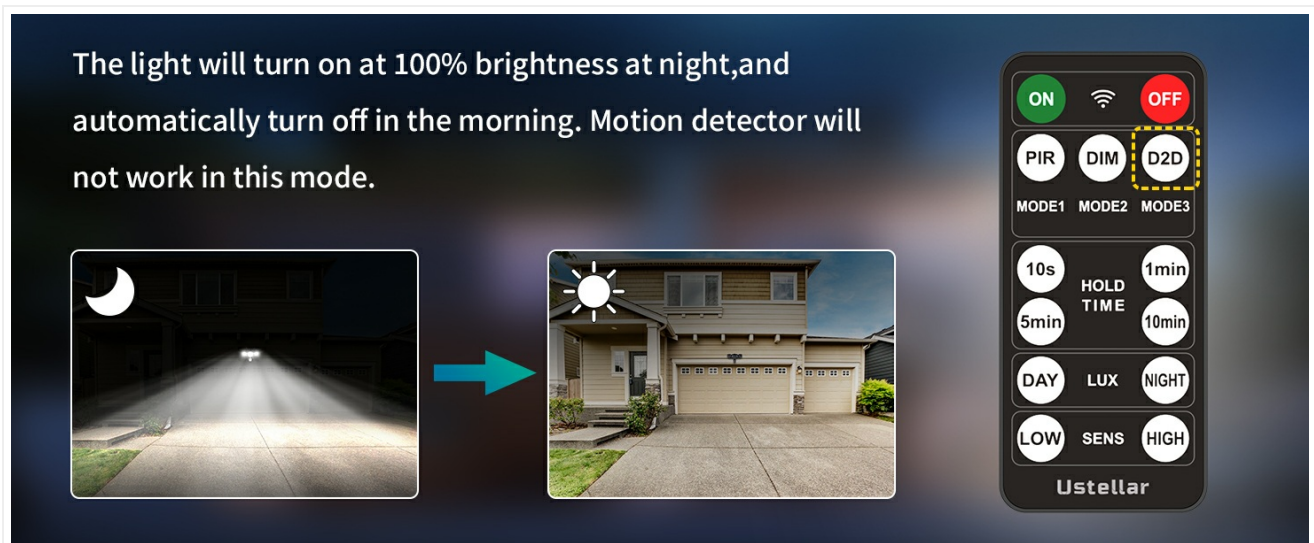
The light will turn on at 100% brightness at night,and automatically turn off in the morning. Motion detector will not work in this mode.

ON OFF

PIR DIM D2D

MODE1 MODE2 MODE3

10s HOLD TIME 1min

5min 10min

DAY LUX NIGHT

LOW SENS HIGH

Ustellar